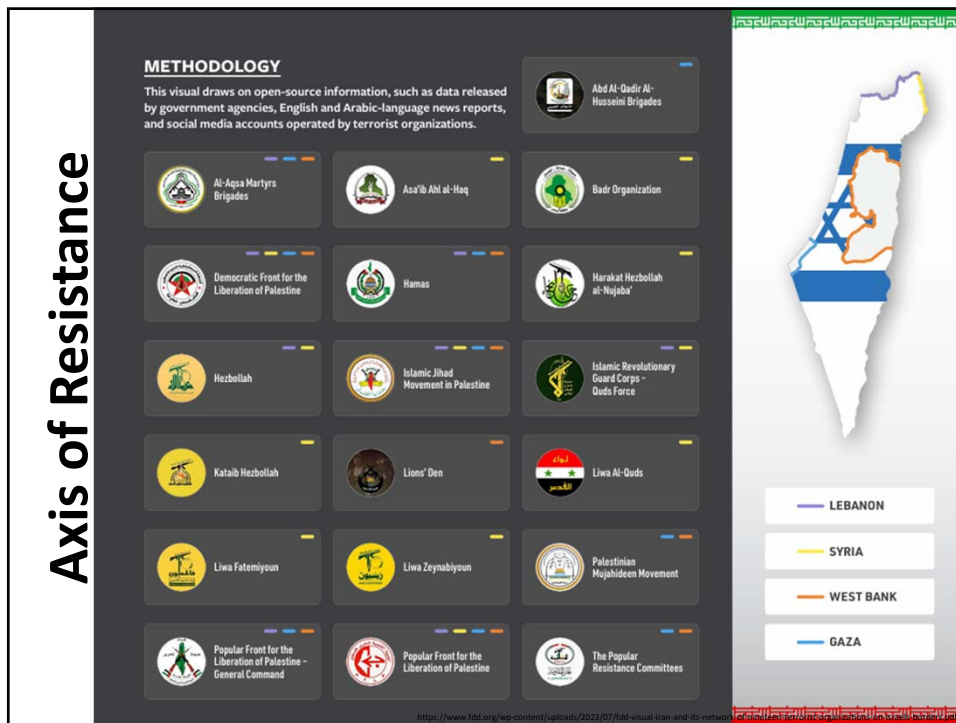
Axis of Resistance

METHODOLOGY

This visual draws on open-source information, such as data released by government agencies, English and Arabic-language news reports, and social media accounts operated by terrorist organizations.

Abd Al-Qadir Al-Husseini Brigades

Al-Aqsa Martyrs Brigades

Asa'ib Ahl al-Haq

Badr Organization

Democratic Front for the Liberation of Palestine

Hamas

Harakat Hezbollah al-Nujaba'

Hezbollah

Islamic Jihad Movement in Palestine

Islamic Revolutionary Guard Corps – Quds Force

Kataib Hezbollah

Lions' Den

Liwa Al-Quds

Liwa Fatemiyoun

Liwa Zeynabiyoun

Palestinian Mujahideen Movement

Popular Front for the Liberation of Palestine – General Command

Popular Front for the Liberation of Palestine

The Popular Resistance Committees

LEBANON

SYRIA

WEST BANK

GAZA

https://www.fdd.org/wp-content/uploads/2023/07/fdd-visual-iran-and-its-network-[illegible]